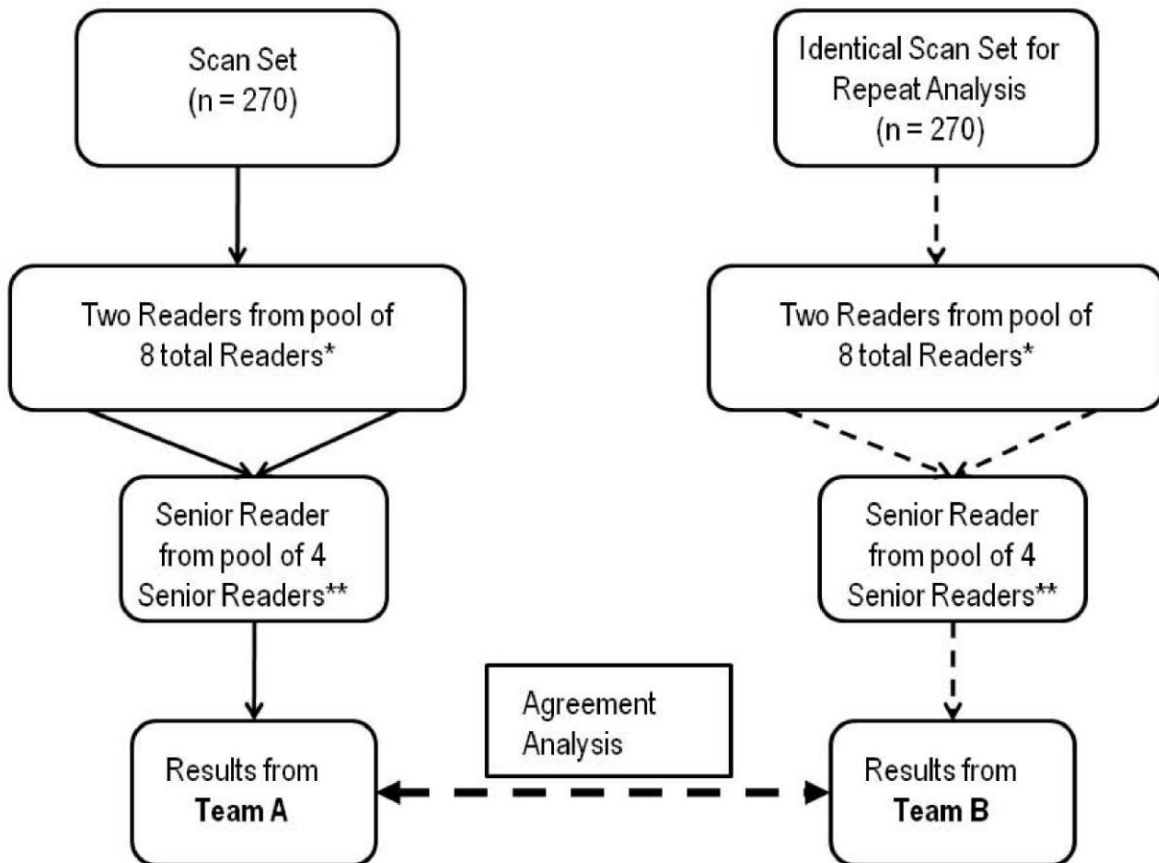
Scan Set
(n = 270)

Two Readers from pool of 8 total Readers*

Senior Reader from pool of 4 Senior Readers**

Results from **Team A**

Identical Scan Set for Repeat Analysis
(n = 270)

Two Readers from pool of 8 total Readers*

Senior Reader from pool of 4 Senior Readers**

Results from **Team B**

Agreement Analysis